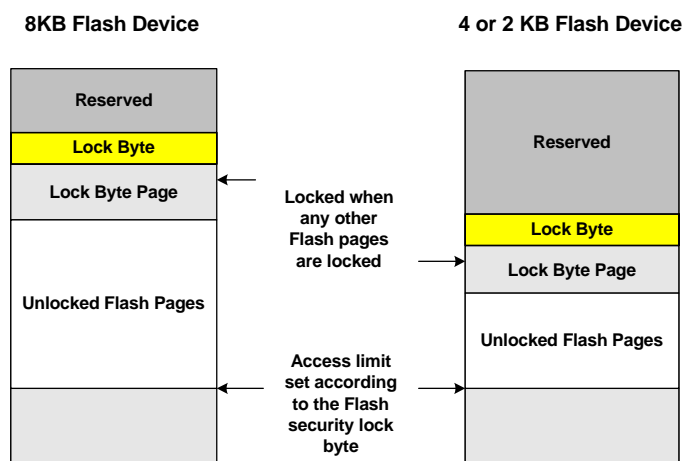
8KB Flash Device

Reserved

Lock Byte

Lock Byte Page

Unlocked Flash Pages

4 or 2 KB Flash Device

Reserved

Lock Byte

Lock Byte Page

Unlocked Flash Pages

Locked when any other Flash pages are locked

Access limit set according to the Flash security lock byte